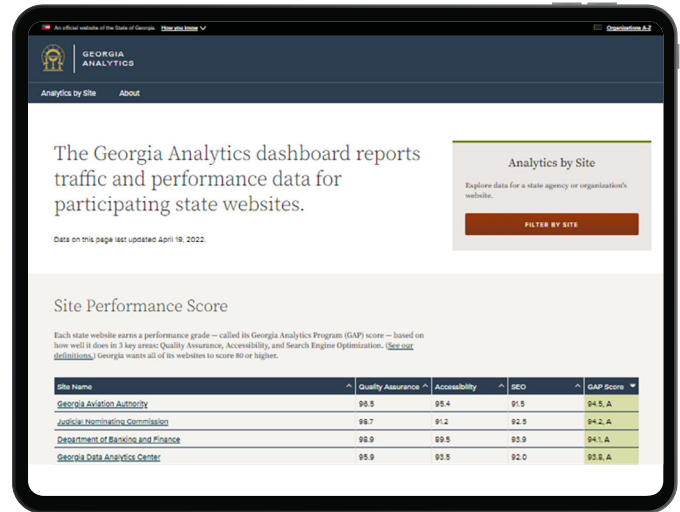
An official website of the State of Georgia. How you know

Organizations A-Z

GEORGIA ANALYTICS

Analytics by Site About

The Georgia Analytics dashboard reports traffic and performance data for participating state websites.

Data on this page last updated April 19, 2022.

Analytics by Site

Explore data for a state agency or organization's website.

FILTER BY SITE

Site Performance Score

Each state website earns a performance grade — called its Georgia Analytics Program (GAP) score — based on how well it does in 3 key areas: Quality Assurance, Accessibility, and Search Engine Optimization. (See our definitions.) Georgia wants all of its websites to score 80 or higher.

| Site Name | Quality Assurance | Accessibility | SEO | GAP Score |
|---|---|---|---|---|
| Georgia Aviation Authority | 98.5 | 95.4 | 91.5 | 94.5, A |
| Judicial Nominating Commission | 98.7 | 91.2 | 92.5 | 94.2, A |
| Department of Banking and Finance | 98.9 | 89.5 | 93.9 | 94.1, A |
| Georgia Data Analytics Center | 95.9 | 93.5 | 92.0 | 93.8, A |